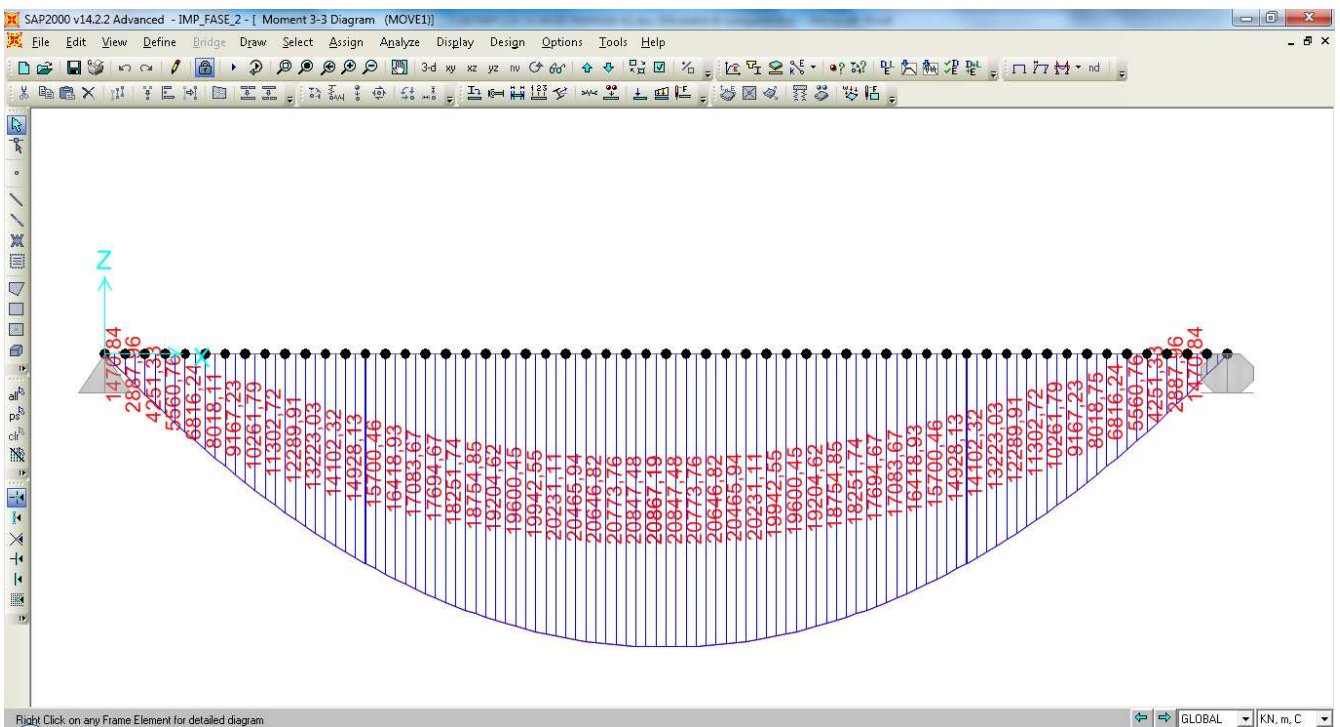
SAP2000 v14.2.2 Advanced - IMP_FASE_2 - [ Moment 3-3 Diagram (MOVE1)]

File Edit View Define Bridge Draw Select Assign Analyze Display Design Options Tools Help

3-d xy xz yz nv

nd

all
ps
clr

Z

1470,84
2887,76
4251,33
5560,76
6816,24
8018,11
9167,23
10261,79
11302,72
12289,91
13223,03
14102,32
14928,13
15700,46
16418,93
17083,67
17694,67
18251,74
18754,85
19204,62
19600,45
19942,55
20231,11
20465,94
20646,82
20773,76
20847,48
20867,19
20847,48
20773,76
20646,82
20465,94
20231,11
19942,55
19600,45
19204,62
18754,85
18251,74
17694,67
17083,67
16418,93
15700,46
14928,13
14102,32
13223,03
12289,91
11302,72
10261,79
9167,23
8018,75
6816,24
5560,76
4251,33
2887,76
1470,84

Right Click on any Frame Element for detailed diagram

GLOBAL
KN, m, C